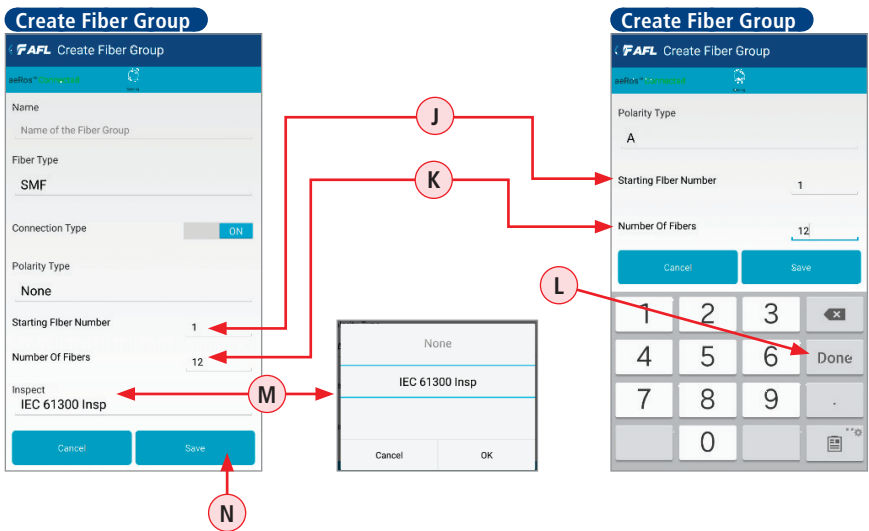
Create Fiber Group

AFL Create Fiber Group

aeRos™ Connected

Name

Name of the Fiber Group

Fiber Type

SMF

Connection Type

ON

Polarity Type

None

Starting Fiber Number

1

Number Of Fibers

12

Inspect

IEC 61300 Insp

Cancel

Save

J

K

L

M

N

None

IEC 61300 Insp

Cancel

OK

Create Fiber Group

AFL Create Fiber Group

aeRos™ Connected

Polarity Type

A

Starting Fiber Number

1

Number Of Fibers

12

Cancel

Save

1 2 3

4 5 6 Done

7 8 9 .

0